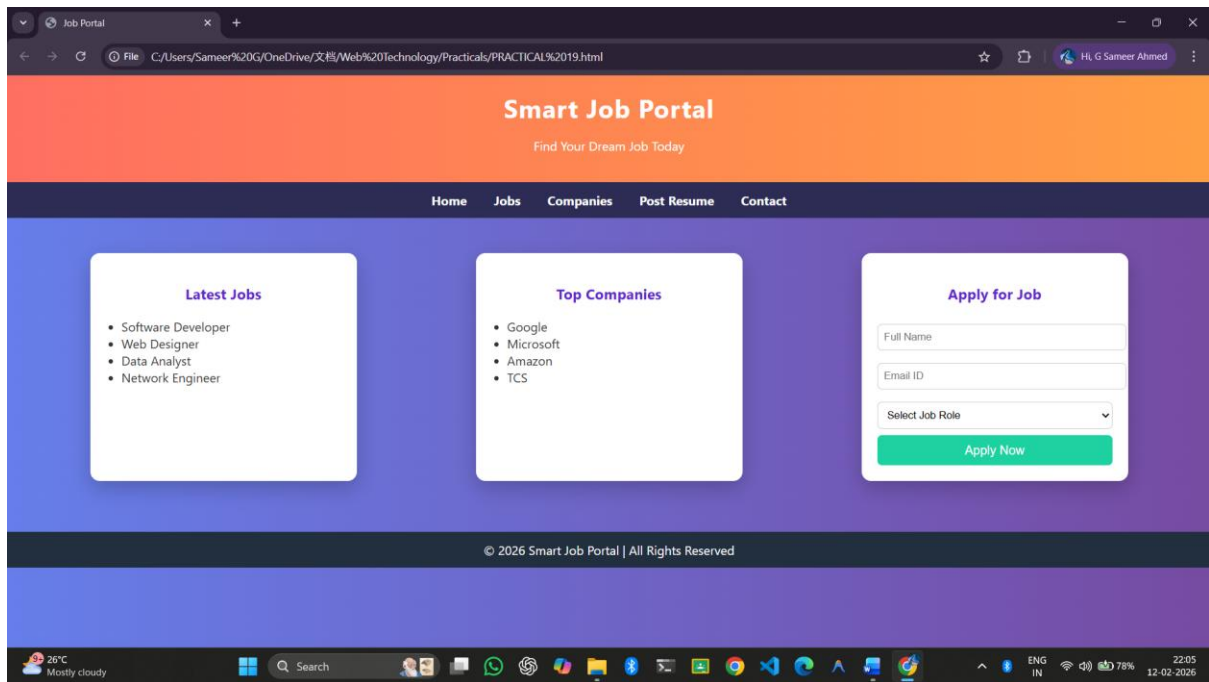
Job Portal

File C:/Users/Sameer%20G/OneDrive/文档/Web%20Technology/Practicals/PRACTICAL%2019.html

Hi, G Sameer Ahmed

Smart Job Portal

Find Your Dream Job Today

Home Jobs Companies Post Resume Contact

Latest Jobs

- Software Developer
- Web Designer
- Data Analyst
- Network Engineer

Top Companies

- Google
- Microsoft
- Amazon
- TCS

Apply for Job

Full Name

Email ID

Select Job Role

Apply Now

© 2026 Smart Job Portal | All Rights Reserved

26°C
Mostly cloudy

Search

ENG
IN

78%

22:05
12-02-2026